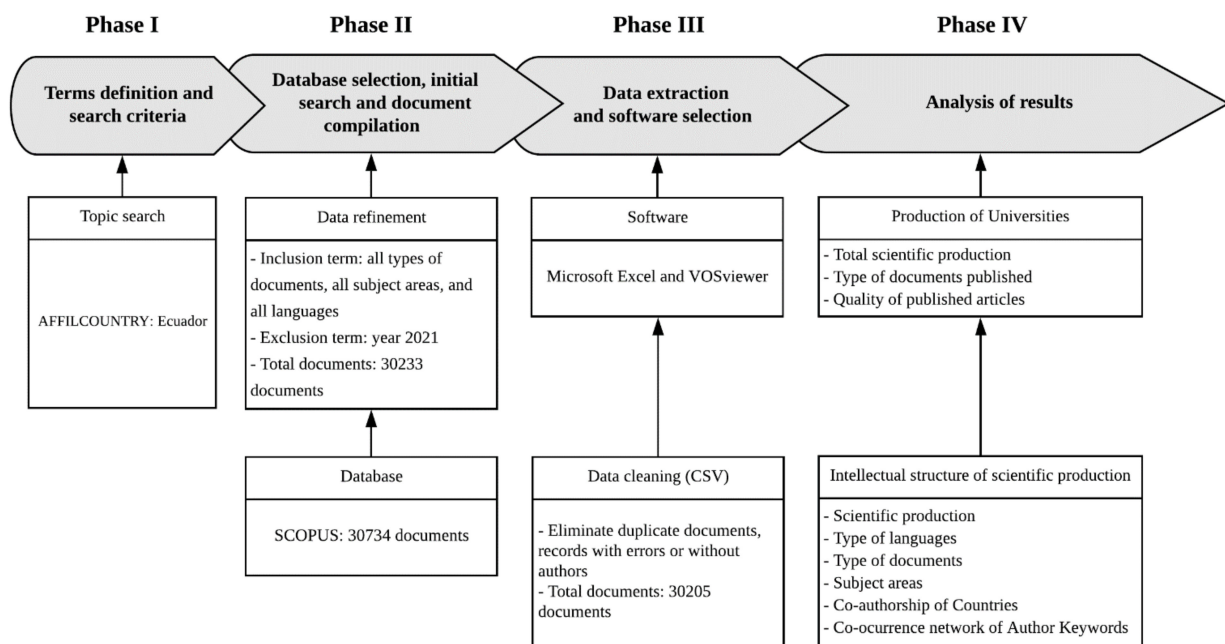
Phase I

Terms definition and search criteria

Topic search

AFFILCOUNTRY: Ecuador

Phase II

Database selection, initial search and document compilation

Data refinement

- Inclusion term: all types of documents, all subject areas, and all languages
- Exclusion term: year 2021
- Total documents: 30233 documents

Database

SCOPUS: 30734 documents

Phase III

Data extraction and software selection

Software

Microsoft Excel and VOSviewer

Data cleaning (CSV)

- Eliminate duplicate documents, records with errors or without authors
- Total documents: 30205 documents

Phase IV

Analysis of results

Production of Universities

- Total scientific production
- Type of documents published
- Quality of published articles

Intellectual structure of scientific production

- Scientific production
- Type of languages
- Type of documents
- Subject areas
- Co-authorship of Countries
- Co-ocurrence network of Author Keywords